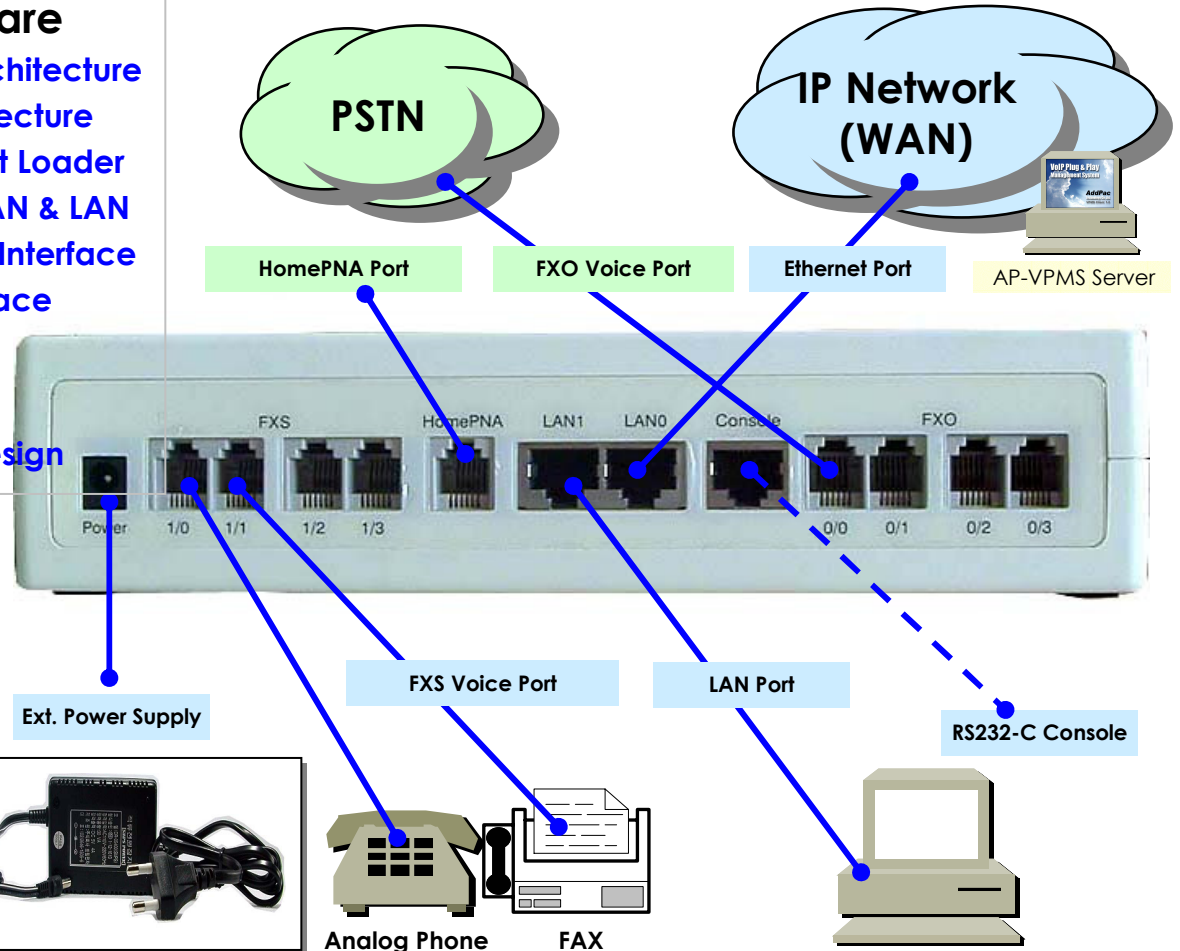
are
chitecture
ecture
t Loader
AN & LAN
Interface
ace
sign

PSTN

IP Network (WAN)

VoIP Plug & Play Management System
AddPac

AP-VPMS Server

HomePNA Port

FXO Voice Port

Ethernet Port

FXS

HomePNA

LAN1

LAN0

Console

FXO

Power

1/0

1/1

1/2

1/3

0/0

0/1

0/2

0/3

Ext. Power Supply

FXS Voice Port

LAN Port

RS232-C Console

Analog Phone

FAX